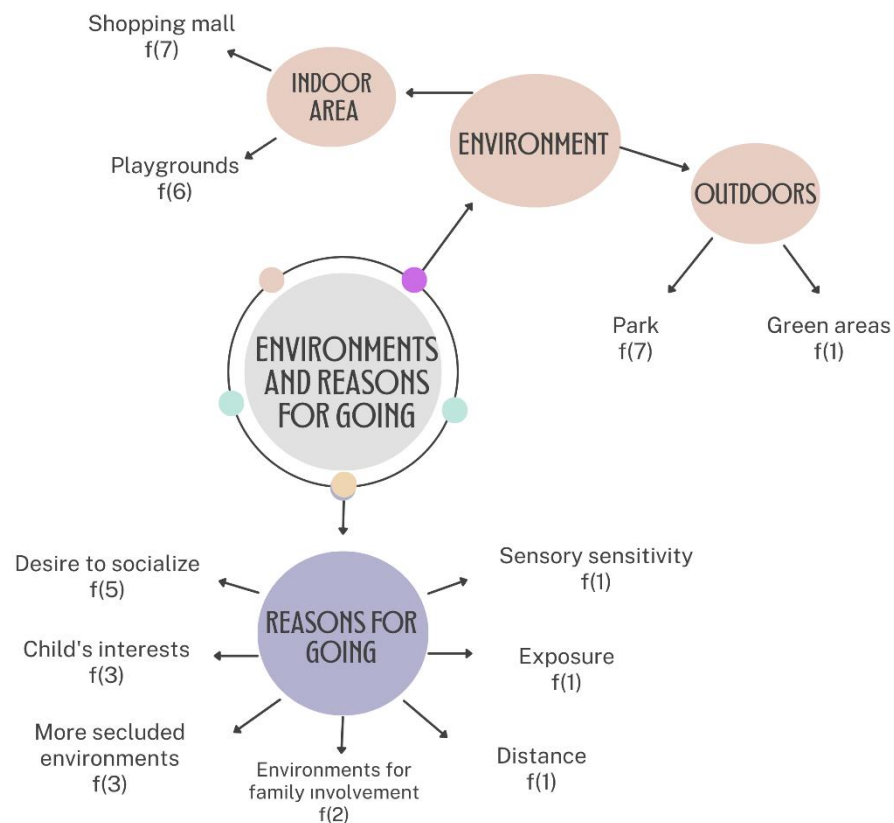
Shopping mall
f(7)

INDOOR AREA

Playgrounds
f(6)

ENVIRONMENT

OUTDOORS

Park
f(7)

Green areas
f(1)

ENVIRONMENTS AND REASONS FOR GOING

Desire to socialize
f(5)

Sensory sensitivity
f(1)

REASONS FOR GOING

Child's interests
f(3)

Exposure
f(1)

More secluded environments
f(3)

Environments for family involvement
f(2)

Distance
f(1)